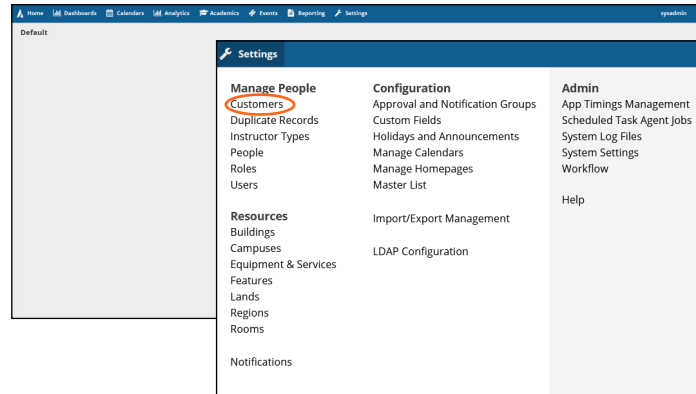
Home Dashboards Calendars Analytics Academics Events Reporting Settings sysadmin

Default

Settings

Manage People
Customers
Duplicate Records
Instructor Types
People
Roles
Users

Resources
Buildings
Campuses
Equipment & Services
Features
Lands
Regions
Rooms

Notifications

Configuration
Approval and Notification Groups
Custom Fields
Holidays and Announcements
Manage Calendars
Manage Homepages
Master List

Import/Export Management

LDAP Configuration

Admin
App Timings Management
Scheduled Task Agent Jobs
System Log Files
System Settings
Workflow

Help